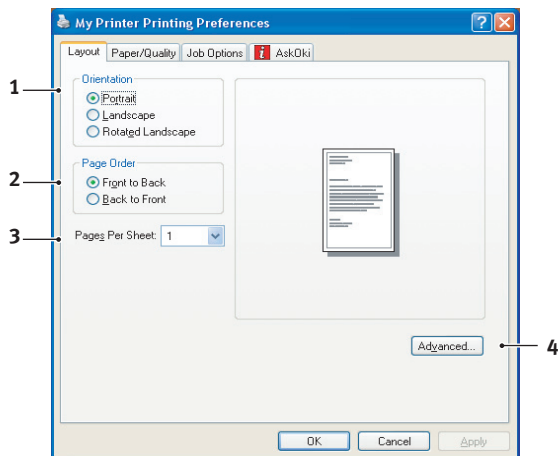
My Printer Printing Preferences

Layout | Paper/Quality | Job Options | AskOki

1
Orientation
Portrait
Landscape
Rotated Landscape

2
Page Order
Front to Back
Back to Front

3
Pages Per Sheet: 1

Advanced...
4

OK | Cancel | Apply